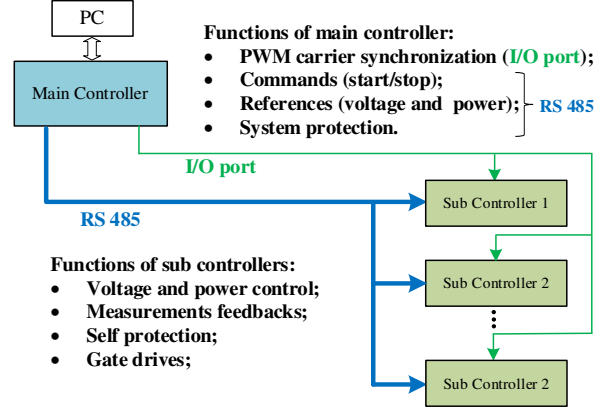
PC

Main Controller

Functions of main controller:
• PWM carrier synchronization (I/O port);
• Commands (start/stop);
• References (voltage and power);
• System protection.

RS 485

I/O port

RS 485

Sub Controller 1

Sub Controller 2

Sub Controller 2

Functions of sub controllers:
• Voltage and power control;
• Measurements feedbacks;
• Self protection;
• Gate drives;